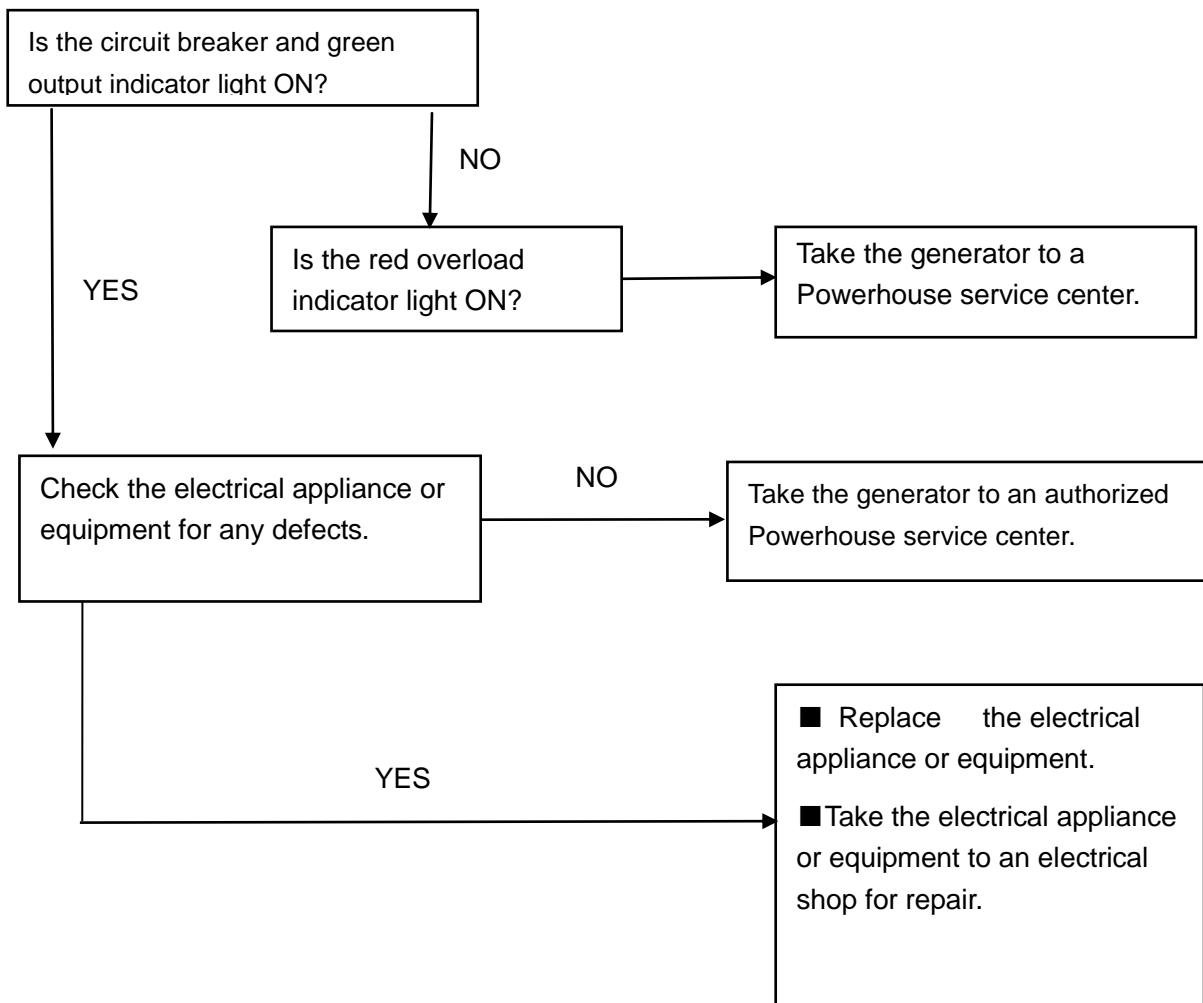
Is the circuit breaker and green output indicator light ON?

NO

YES

Is the red overload indicator light ON?

Take the generator to a Powerhouse service center.

Check the electrical appliance or equipment for any defects.

NO

Take the generator to an authorized Powerhouse service center.

YES

■ Replace the electrical appliance or equipment.

■ Take the electrical appliance or equipment to an electrical shop for repair.